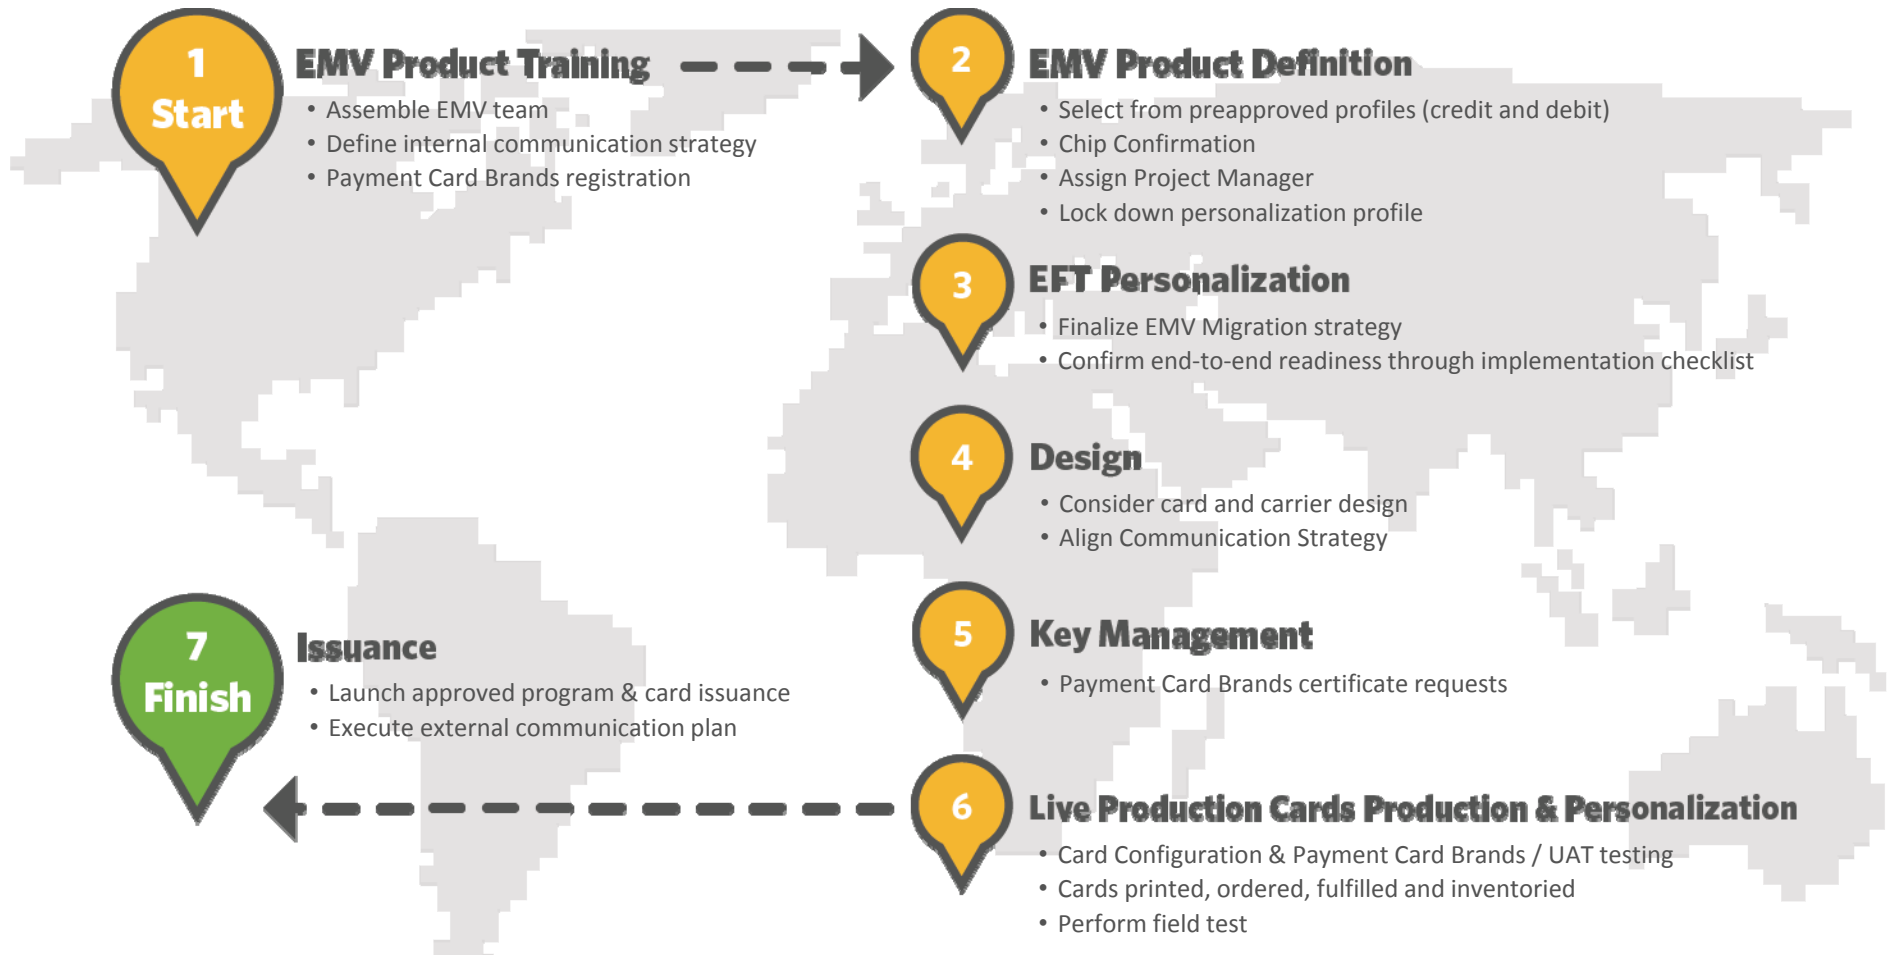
1
Start

EMV Product Training
• Assemble EMV team
• Define internal communication strategy
• Payment Card Brands registration

2
EMV Product Definition
• Select from preapproved profiles (credit and debit)
• Chip Confirmation
• Assign Project Manager
• Lock down personalization profile

3
EFT Personalization
• Finalize EMV Migration strategy
• Confirm end-to-end readiness through implementation checklist

4
Design
• Consider card and carrier design
• Align Communication Strategy

5
Key Management
• Payment Card Brands certificate requests

6
Live Production Cards Production & Personalization
• Card Configuration & Payment Card Brands / UAT testing
• Cards printed, ordered, fulfilled and inventoried
• Perform field test

7
Finish

Issuance
• Launch approved program & card issuance
• Execute external communication plan